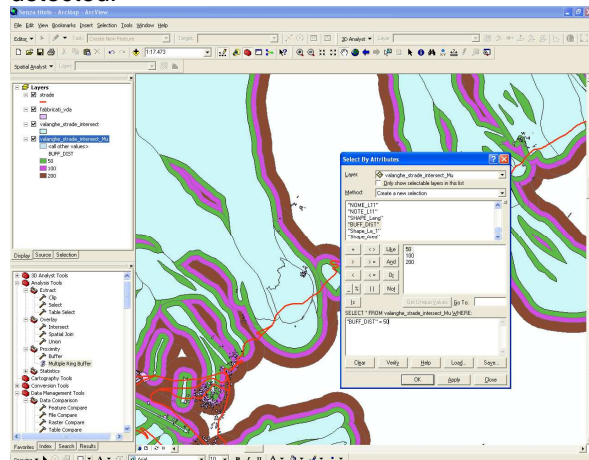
Senza titolo - ArcMap - ArcView

File Edit View Bookmarks Insert Selection Tools Window Help

Editor ▾ Task: Create New Feature Target:

3D Analyst ▾ Layer:

1:17.473

Spatial Analyst ▾ Layer:

Layers
strade
fabbricati_vda
valanghe_strade_intersect
valanghe_strade_intersect_Mu
<all other values>
BUFF_DIST
50
100
200

Display Source Selection

3D Analyst Tools
Analysis Tools
Extract
Clip
Select
Table Select
Overlay
Intersect
Spatial Join
Union
Proximity
Buffer
Multiple Ring Buffer
Statistics
Cartography Tools
Conversion Tools
Data Management Tools
Data Comparison
Feature Compare
File Compare
Raster Compare
Table Compare

Favorites Index Search Results

Select By Attributes

Layer: valanghe_strade_intersect_Mu
Only show selectable layers in this list

Method: Create a new selection

"NOME_L11"
"NOTE_L11"
"SHAPE_Leng"
"BUFF_DIST"
"Shape_Le_1"
"Shape_Area"

= <> Like
> >= And
< <= Or
_ % () Not

50
100
200

Is Get Unique Values Go To:

SELECT * FROM valanghe_strade_intersect_Mu WHERE:

"BUFF_DIST" = 50

Clear Verify Help Load... Save...

OK Apply Close

Drawing Arial 10 B I U A